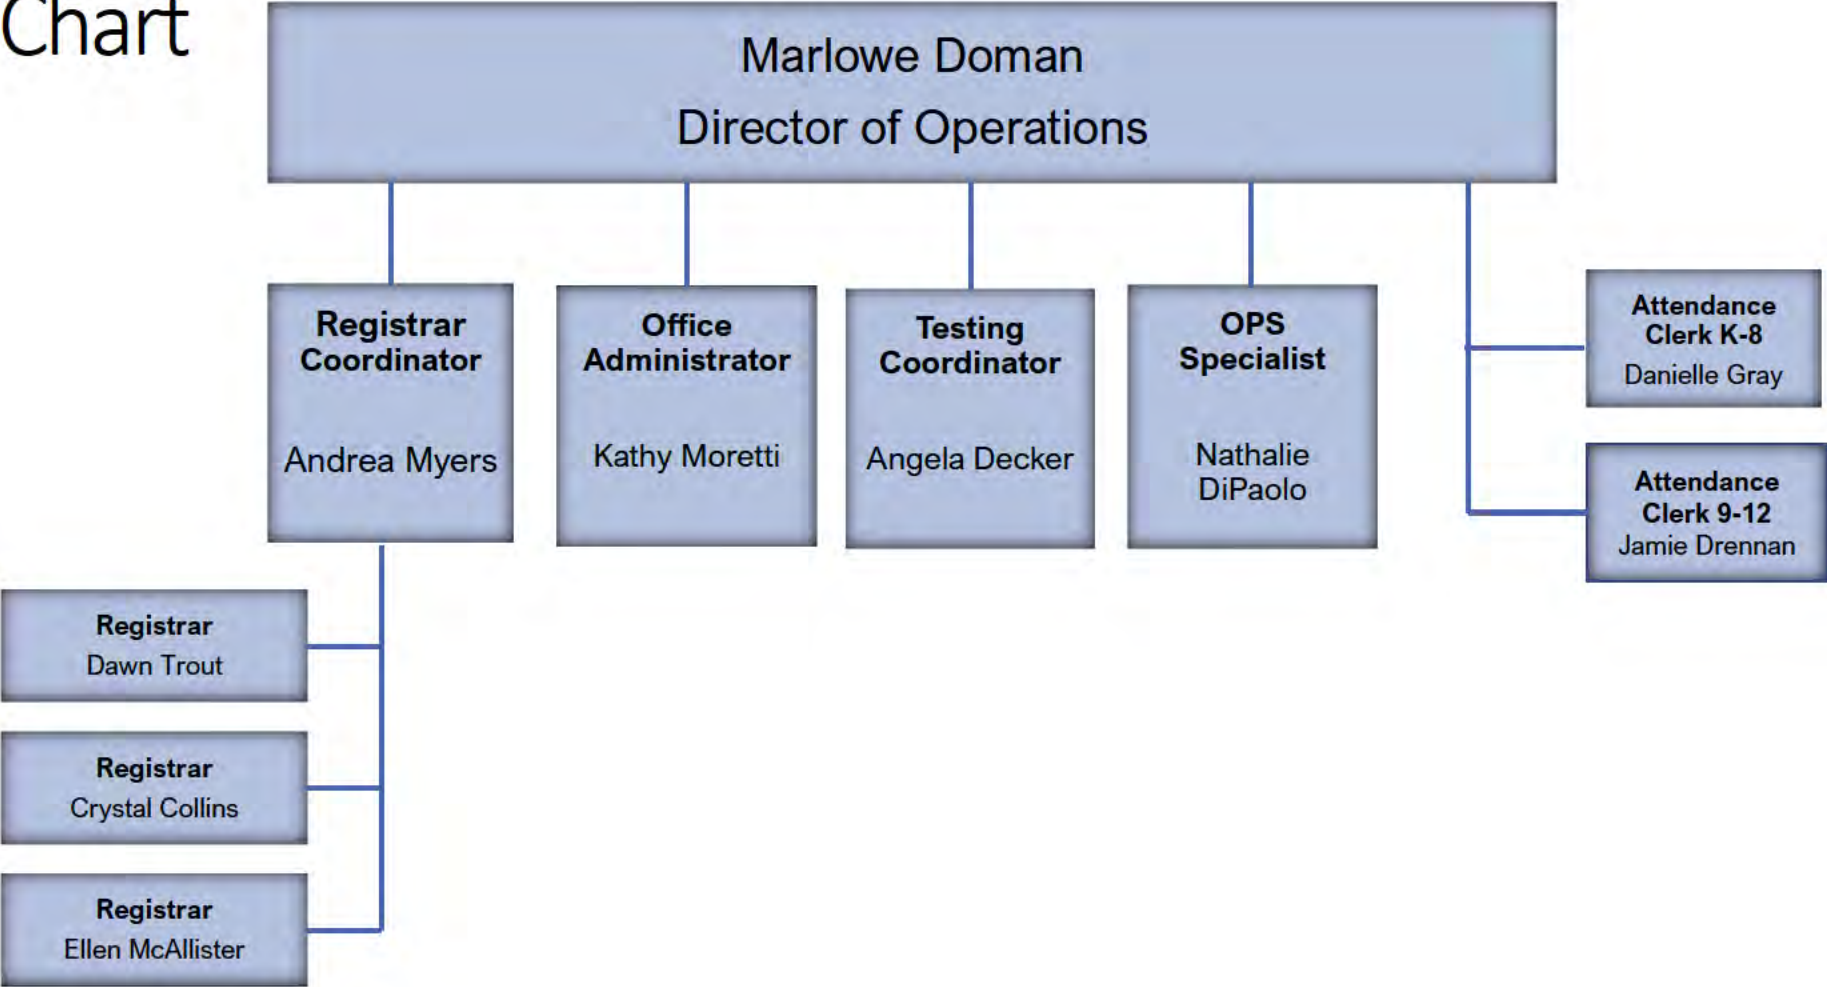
Chart

Marlowe Doman
Director of Operations

Registrar Coordinator
Andrea Myers

Office Administrator
Kathy Moretti

Testing Coordinator
Angela Decker

OPS Specialist
Nathalie DiPaolo

Attendance Clerk K-8
Danielle Gray

Attendance Clerk 9-12
Jamie Drennan

Registrar
Dawn Trout

Registrar
Crystal Collins

Registrar
Ellen McAllister